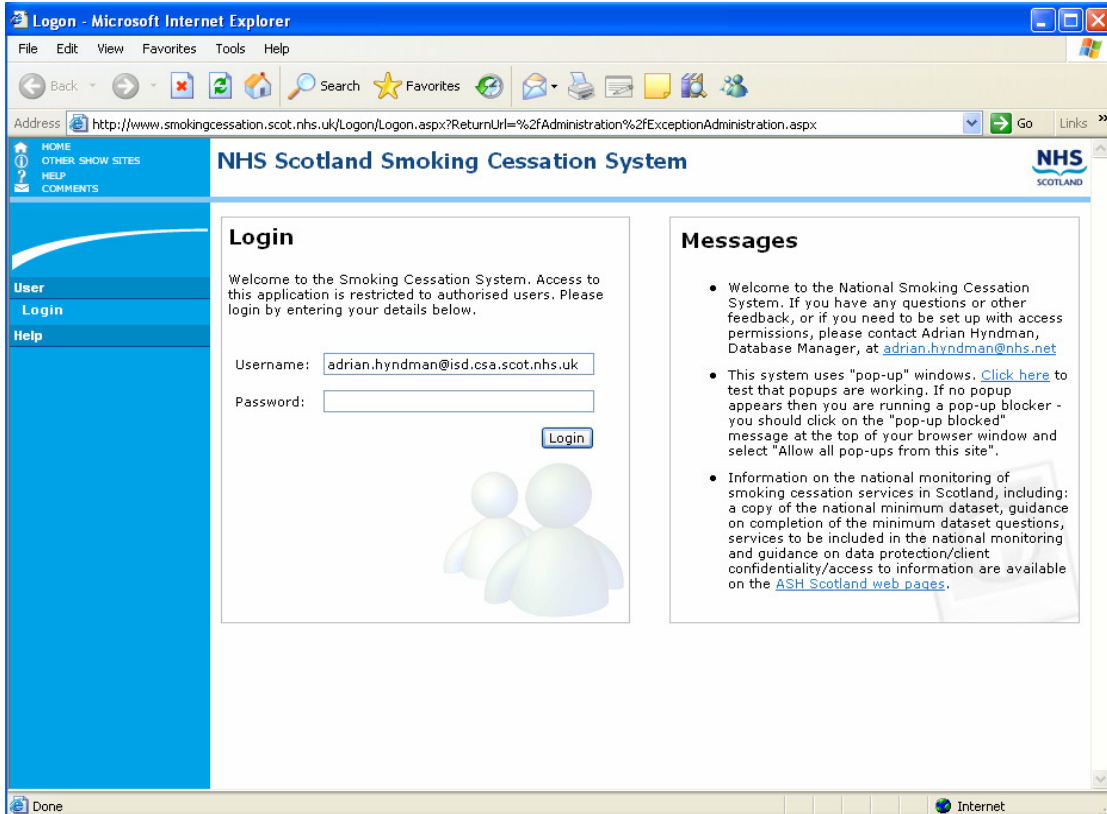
Logon - Microsoft Internet Explorer

File Edit View Favorites Tools Help

Back Search Favorites

Address http://www.smokingcessation.scot.nhs.uk/Logon/Logon.aspx?ReturnUrl=%2fAdministration%2fExceptionAdministration.aspx Go Links

HOME
OTHER SHOW SITES
HELP
COMMENTS

NHS Scotland Smoking Cessation System

NHS SCOTLAND

User
Login
Help

Login

Welcome to the Smoking Cessation System. Access to this application is restricted to authorised users. Please login by entering your details below.

Username: adrian.hyndman@isd.csa.scot.nhs.uk

Password:

Login

Messages

• Welcome to the National Smoking Cessation System. If you have any questions or other feedback, or if you need to be set up with access permissions, please contact Adrian Hyndman, Database Manager, at adrian.hyndman@nhs.net

• This system uses "pop-up" windows. Click here to test that popups are working. If no popup appears then you are running a pop-up blocker - you should click on the "pop-up blocked" message at the top of your browser window and select "Allow all pop-ups from this site".

• Information on the national monitoring of smoking cessation services in Scotland, including: a copy of the national minimum dataset, guidance on completion of the minimum dataset questions, services to be included in the national monitoring and guidance on data protection/client confidentiality/access to information are available on the ASH Scotland web pages.

Done

Internet